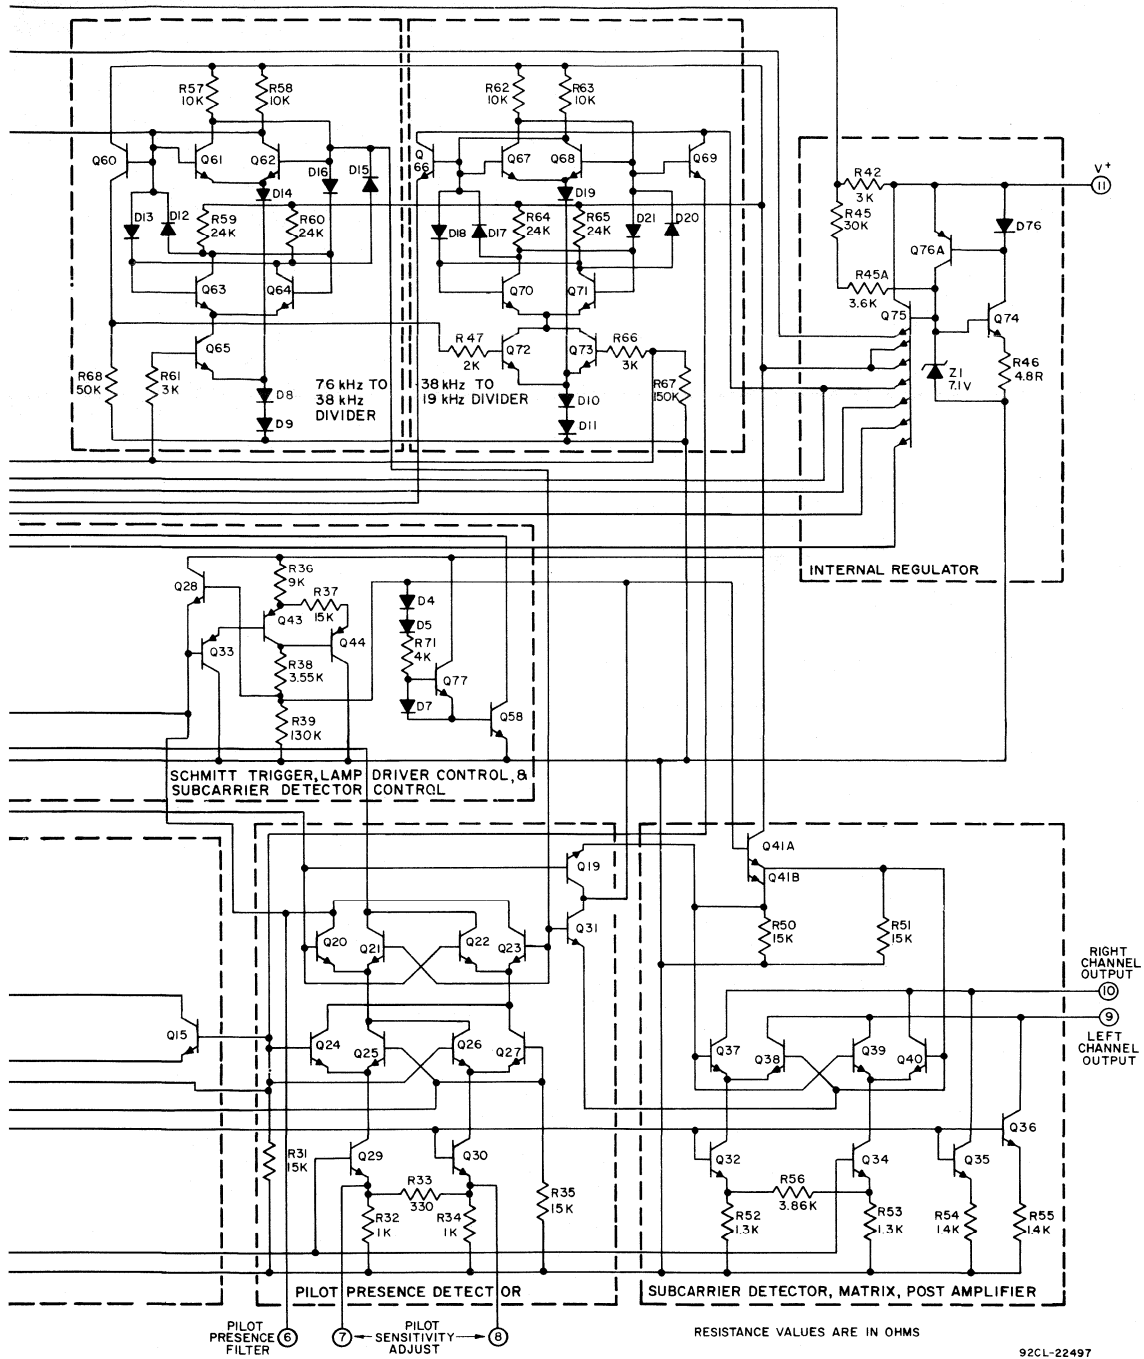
Q60
R57 10K
R58 10K
Q61
Q62
D14
D16
D15
D13
D12
R59 24K
R60 24K
Q63
Q64
Q65
R68 50K
R61 3K
D8
D9
76 kHz TO 38 kHz DIVIDER

R62 10K
R63 10K
Q 66
Q67
Q68
Q69
D19
D18
D17
R64 24K
R65 24K
D21
D20
Q70
Q71
R 47 2K
Q72
Q73
R66 3K
R67 150K
D10
D11
38 kHz TO 19 kHz DIVIDER

R42 3K
V+
11
R45 30K
D76
Q76A
R45A 3.6K
Q75
Q74
Z1 7.1V
R46 4.8R
INTERNAL REGULATOR

Q28
R36 9K
R37 15K
Q43
Q44
Q33
R38 3.55K
R39 130K
D4
D5
R71 4K
Q77
D7
Q58
SCHMITT TRIGGER, LAMP DRIVER CONTROL, & SUBCARRIER DETECTOR CONTROL

Q19
Q20
Q21
Q22
Q23
Q31
Q15
Q24
Q25
Q26
Q27
R31 15K
Q29
Q30
R33 330
R32 1K
R34 1K
R35 15K
PILOT PRESENCE DETECTOR

Q41A
Q41B
R50 15K
R51 15K
RIGHT CHANNEL OUTPUT
10
9
LEFT CHANNEL OUTPUT
Q37
Q38
Q39
Q40
Q36
Q32
R56 3.86K
Q34
Q35
R52 1.3K
R53 1.3K
R54 14K
R55 1.4K
SUBCARRIER DETECTOR, MATRIX, POST AMPLIFIER

PILOT PRESENCE FILTER 6
7 PILOT SENSITIVITY ADJUST 8
RESISTANCE VALUES ARE IN OHMS
92CL-22497